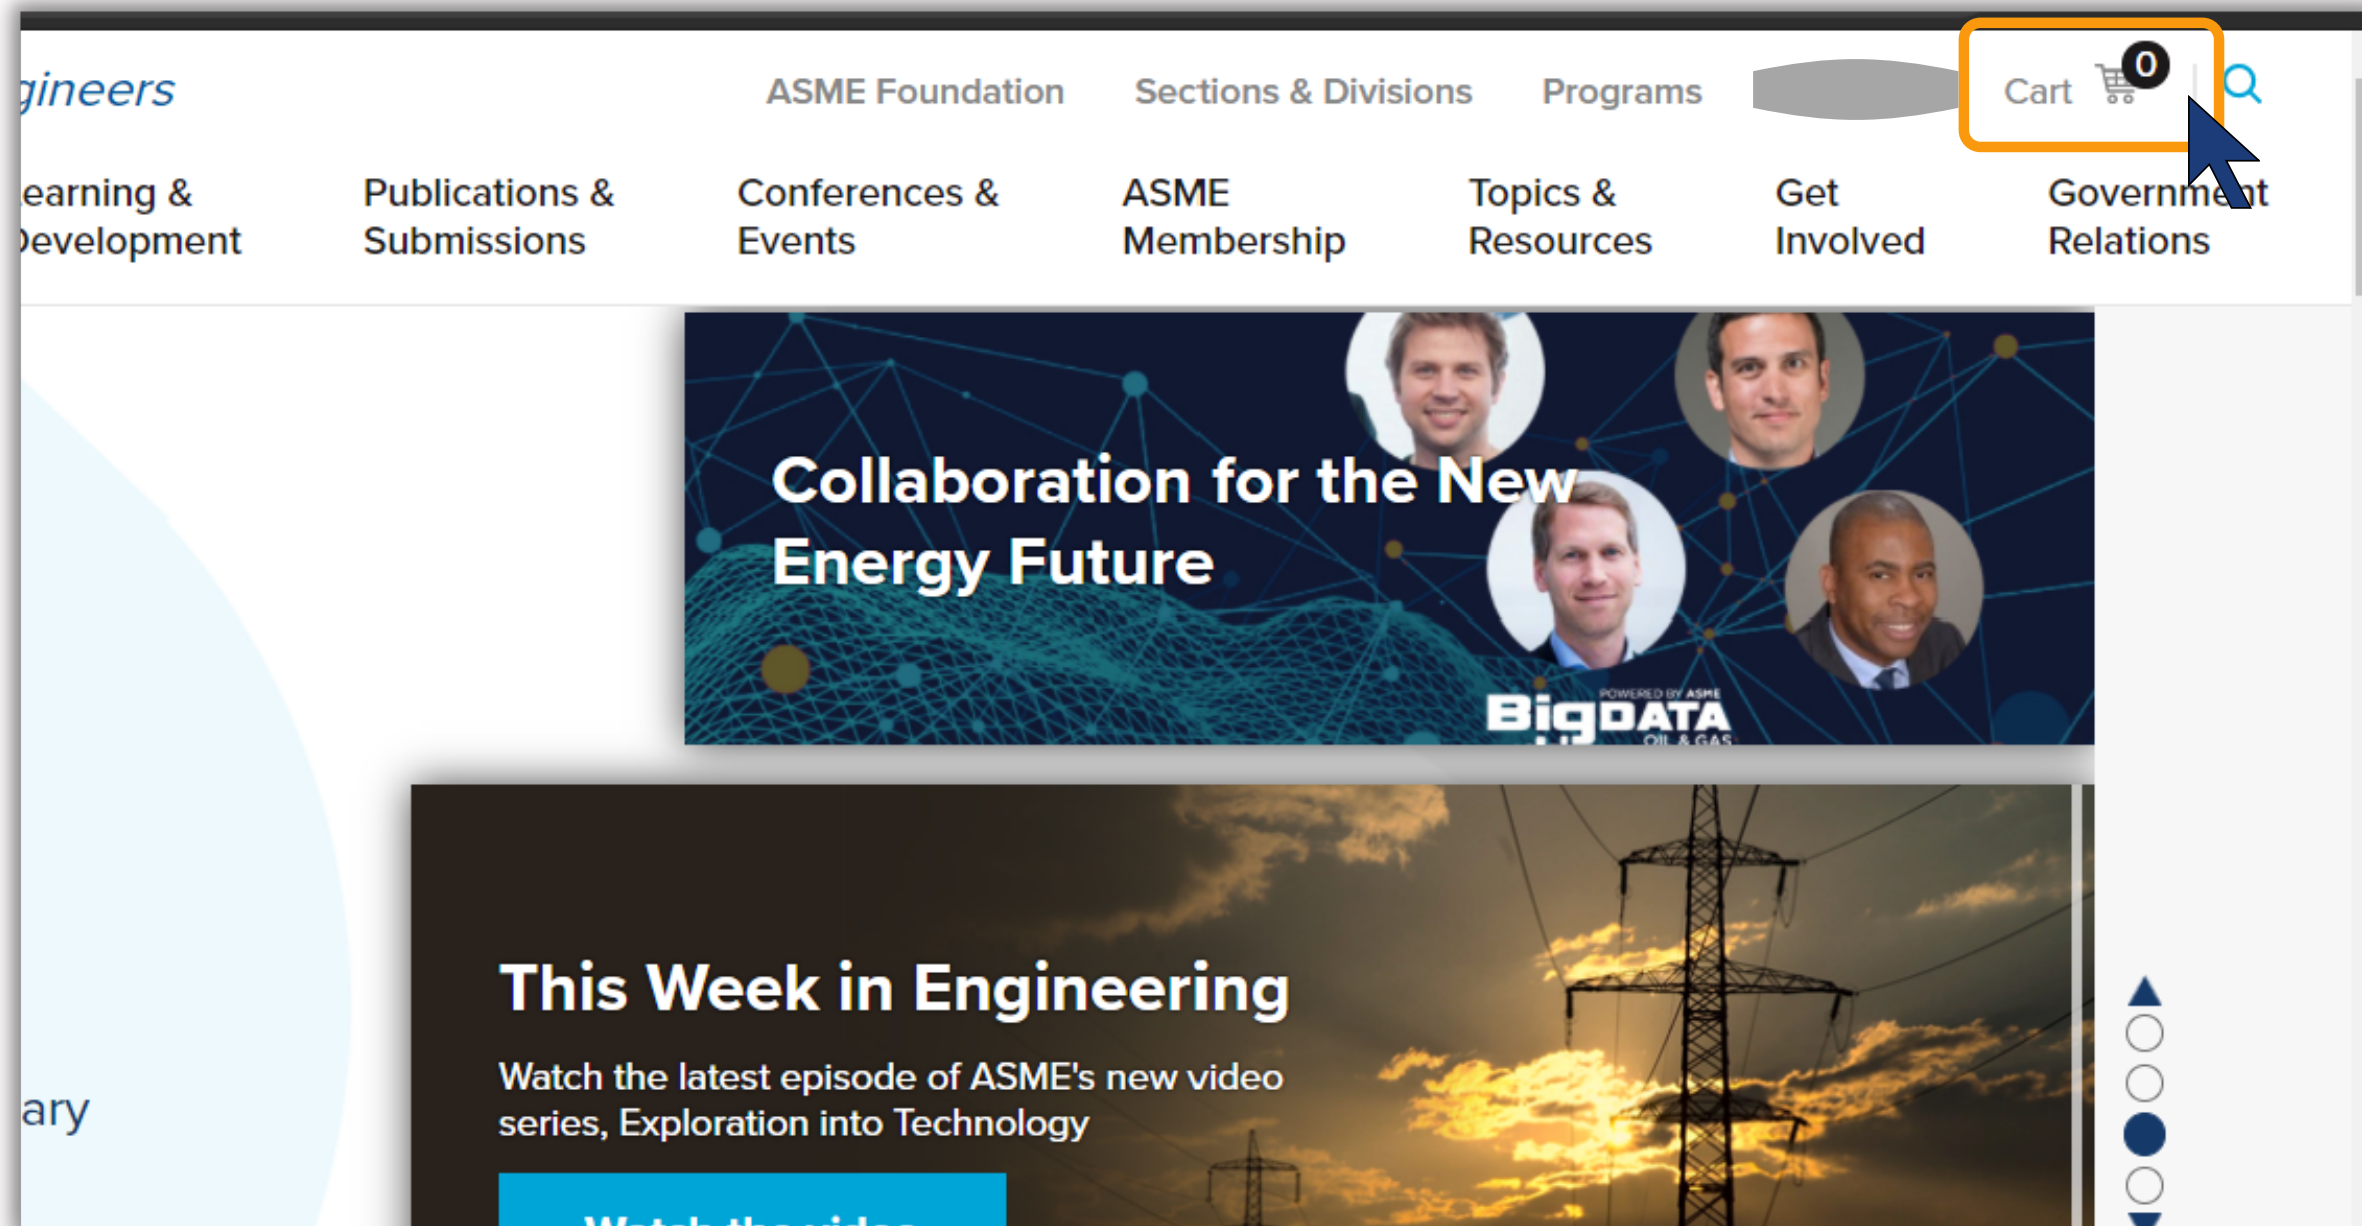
gineers

ASME Foundation Sections & Divisions Programs Cart 0

earning & Development Publications & Submissions Conferences & Events ASME Membership Topics & Resources Get Involved Government Relations

Collaboration for the New Energy Future

POWERED BY ASME BigDATA OIL & GAS

This Week in Engineering

Watch the latest episode of ASME's new video series, Exploration into Technology

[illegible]

ary